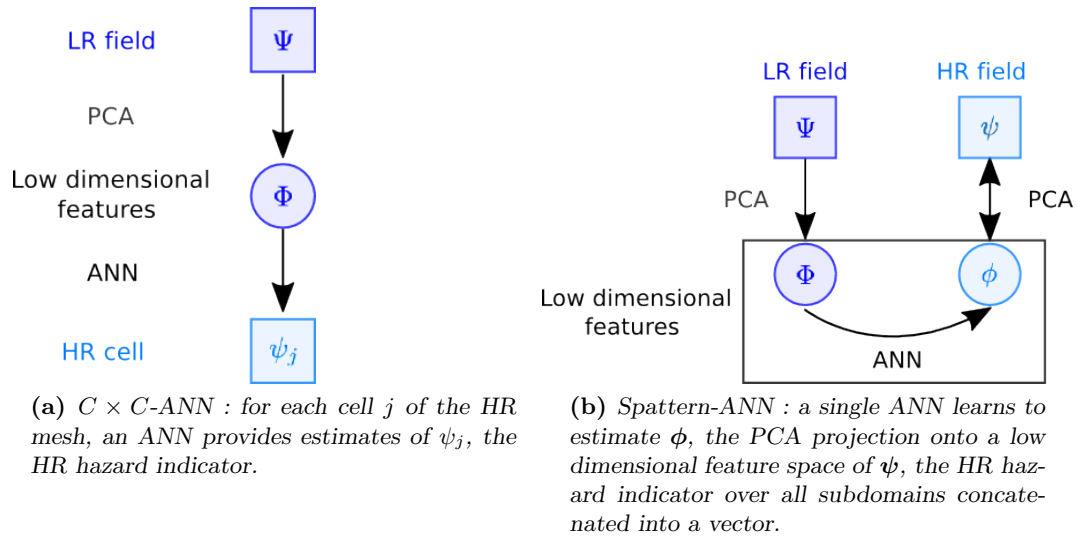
LR field

$\Psi$

PCA

Low dimensional features

$\Phi$

ANN

HR cell

$\psi_j$

**(a)** *$C \times C$-ANN : for each cell $j$ of the HR mesh, an ANN provides estimates of $\psi_j$, the HR hazard indicator.*

LR field

HR field

$\Psi$

$\psi$

PCA

PCA

$\Phi$

$\phi$

Low dimensional features

ANN

**(b)** *Spattern-ANN : a single ANN learns to estimate $\boldsymbol{\phi}$, the PCA projection onto a low dimensional feature space of $\boldsymbol{\psi}$, the HR hazard indicator over all subdomains concatenated into a vector.*